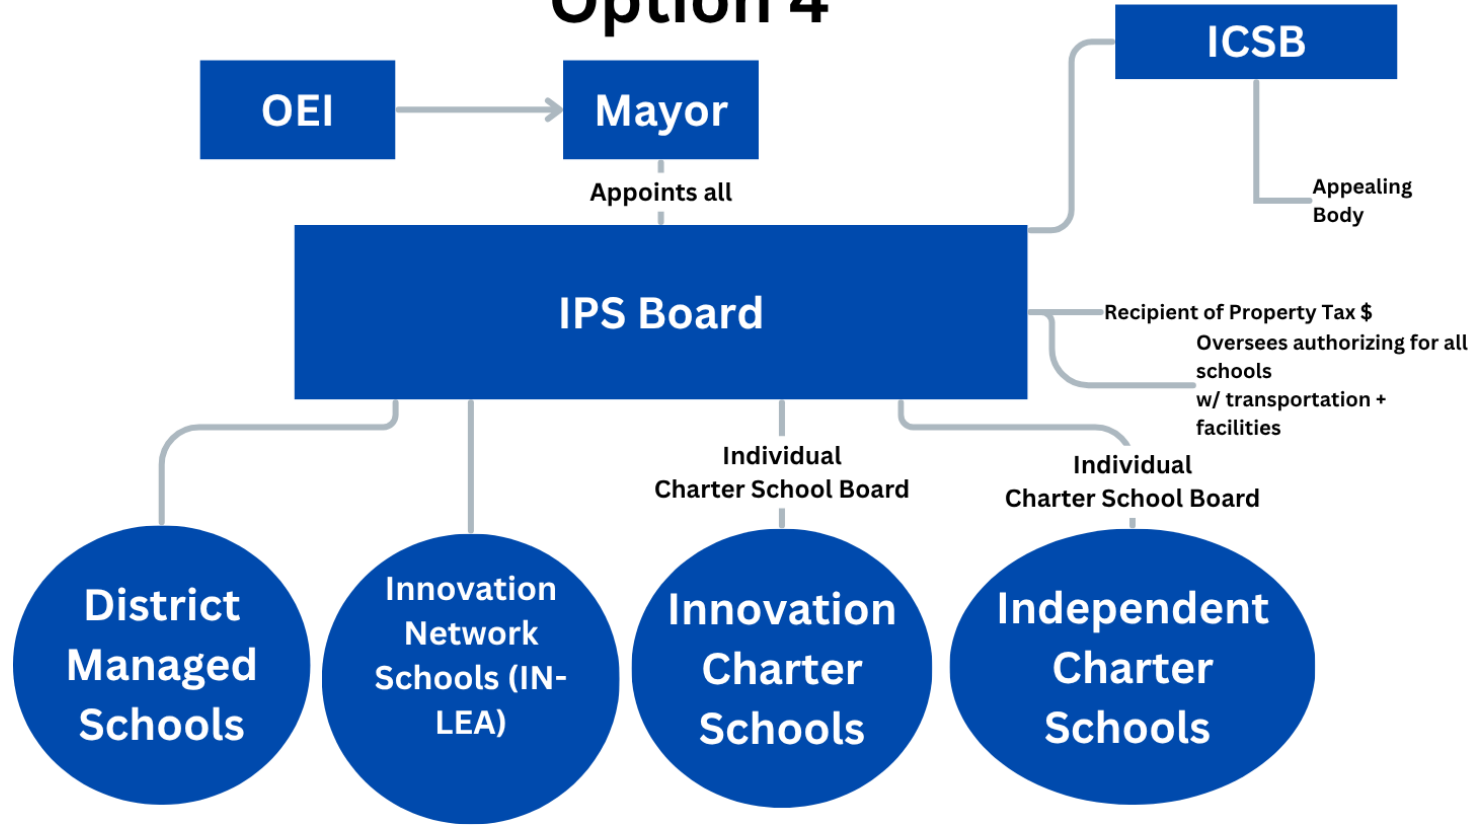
Option 4

ICSB

OEI

Mayor

Appealing Body

Appoints all

IPS Board

Recipient of Property Tax $

Oversees authorizing for all schools w/ transportation + facilities

Individual Charter School Board

Individual Charter School Board

District Managed Schools

Innovation Network Schools (IN-LEA)

Innovation Charter Schools

Independent Charter Schools